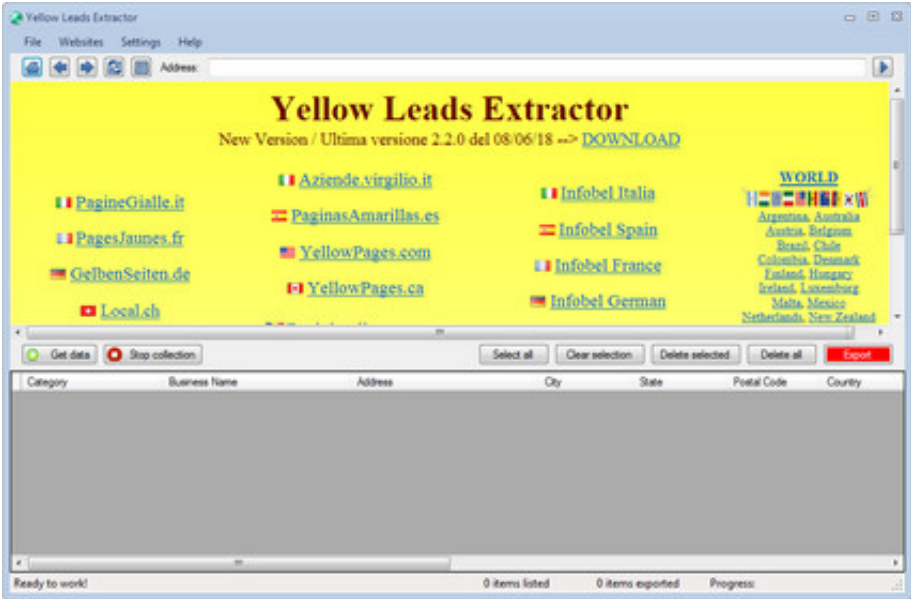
Yellow Leads Extractor

File Websites Settings Help

Address:

Yellow Leads Extractor

New Version / Ultima versione 2.2.0 del 08/06/18 --> DOWNLOAD

PagineGialle.it

PagesJaunes.fr

GelbenSeiten.de

Local.ch

Aziende.virgilio.it

PaginasAmarillas.es

YellowPages.com

YellowPages.ca

Infobel Italia

Infobel Spain

Infobel France

Infobel German

WORLD

Argentina, Australia
Austria, Belgium
Brazil, Chile
Colombia, Denmark
Finland, Hungary
Ireland, Luxemburg
Malta, Mexico
Netherlands, New Zealand

Get data Stop collection Select all Clear selection Delete selected Delete all Export

| Category | Business Name | Address | City | State | Postal Code | Country |
|---|---|---|---|---|---|---|

Ready to work! 0 items listed 0 items exported Progress: